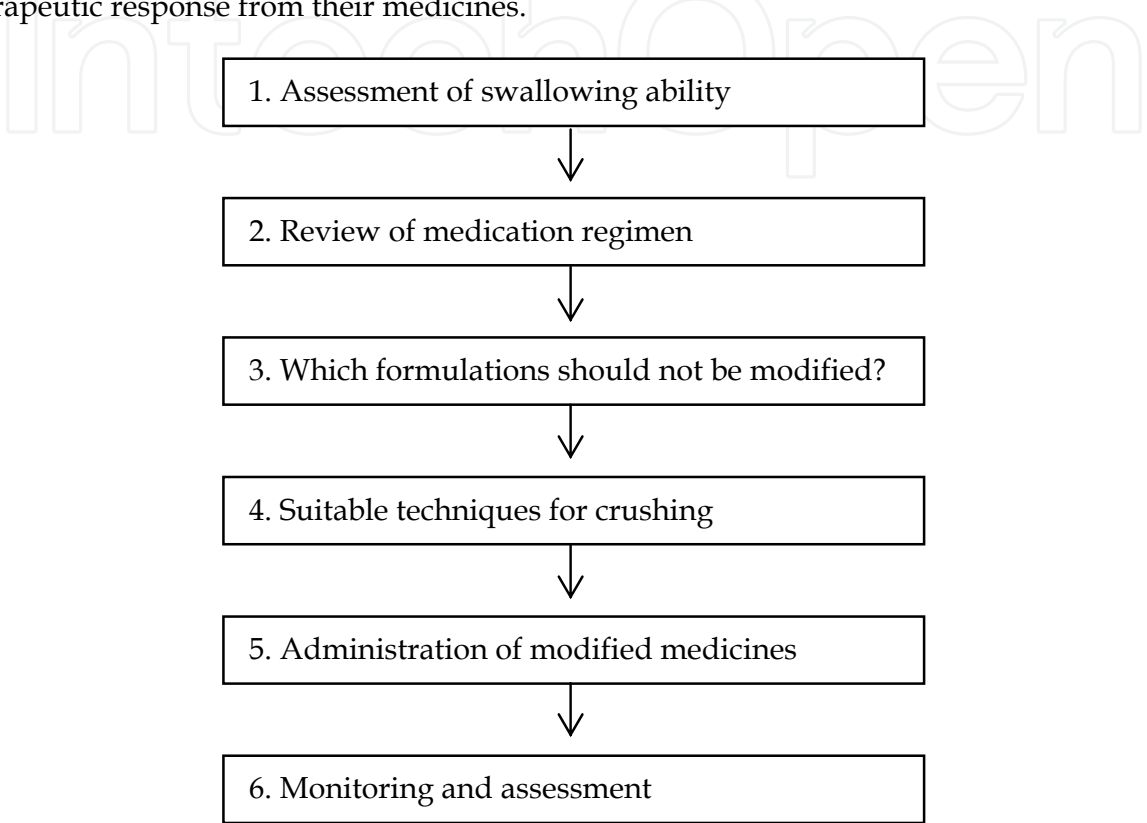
rapeutic response from their medicines.

IntechOpen

1. Assessment of swallowing ability

2. Review of medication regimen

3. Which formulations should not be modified?

4. Suitable techniques for crushing

5. Administration of modified medicines

6. Monitoring and assessment